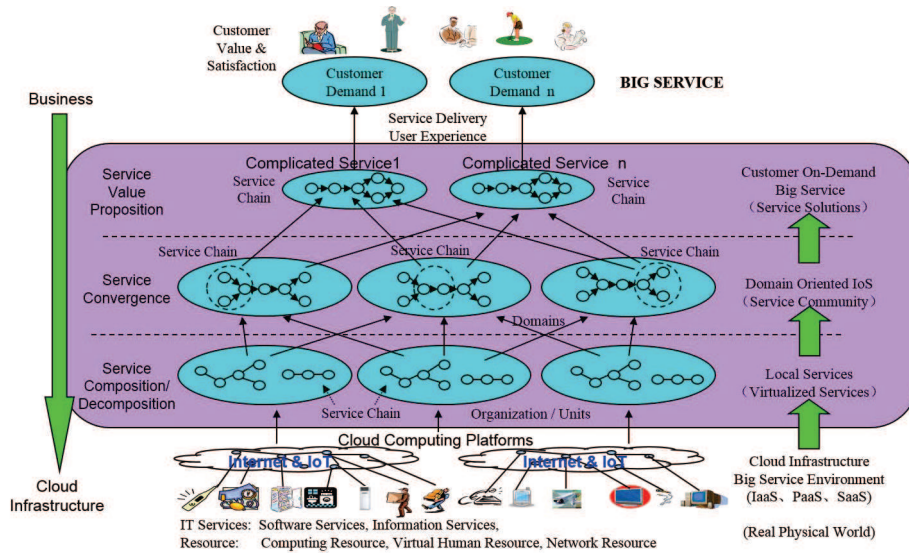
Customer Value & Satisfaction

Customer Demand 1

Customer Demand n

BIG SERVICE

Business

Service Delivery User Experience

Service Value Proposition

Complicated Service1

Complicated Service n

Service Chain

Service Chain

Customer On-Demand Big Service (Service Solutions)

Service Chain

Service Chain

Service Chain

Service Convergence

Domain Oriented IoS (Service Community)

Domains

Service Composition/ Decomposition

Local Services (Virtualized Services)

Service Chain

Organization / Units

Cloud Computing Platforms

Cloud Infrastructure

Internet & IoT

Internet & IoT

Cloud Infrastructure Big Service Environment (IaaS、PaaS、SaaS)

IT Services: Software Services, Information Services,
Resource: Computing Resource, Virtual Human Resource, Network Resource

(Real Physical World)